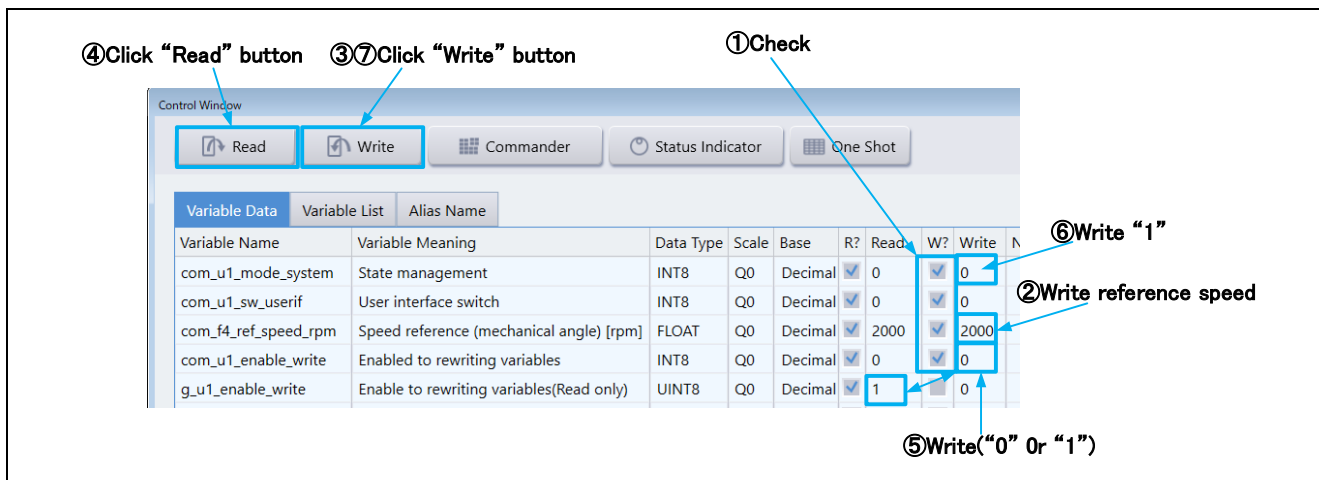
④Click “Read” button ③⑦Click “Write” button ①Check

Control Window

Read Write Commander Status Indicator One Shot

Variable Data Variable List Alias Name

| Variable Name | Variable Meaning | Data Type | Scale | Base | R? | Read | W? | Write | N |
|---|---|---|---|---|---|---|---|---|---|
| com_u1_mode_system | State management | INT8 | Q0 | Decimal | | 0 | | 0 | |
| com_u1_sw_userif | User interface switch | INT8 | Q0 | Decimal | | 0 | | 0 | |
| com_f4_ref_speed_rpm | Speed reference (mechanical angle) [rpm] | FLOAT | Q0 | Decimal | | 2000 | | 2000 | |
| com_u1_enable_write | Enabled to rewriting variables | INT8 | Q0 | Decimal | | 0 | | 0 | |
| g_u1_enable_write | Enable to rewriting variables(Read only) | UINT8 | Q0 | Decimal | | 1 | | 0 | |

⑥Write “1”

②Write reference speed

⑤Write(“0” 0r “1”)